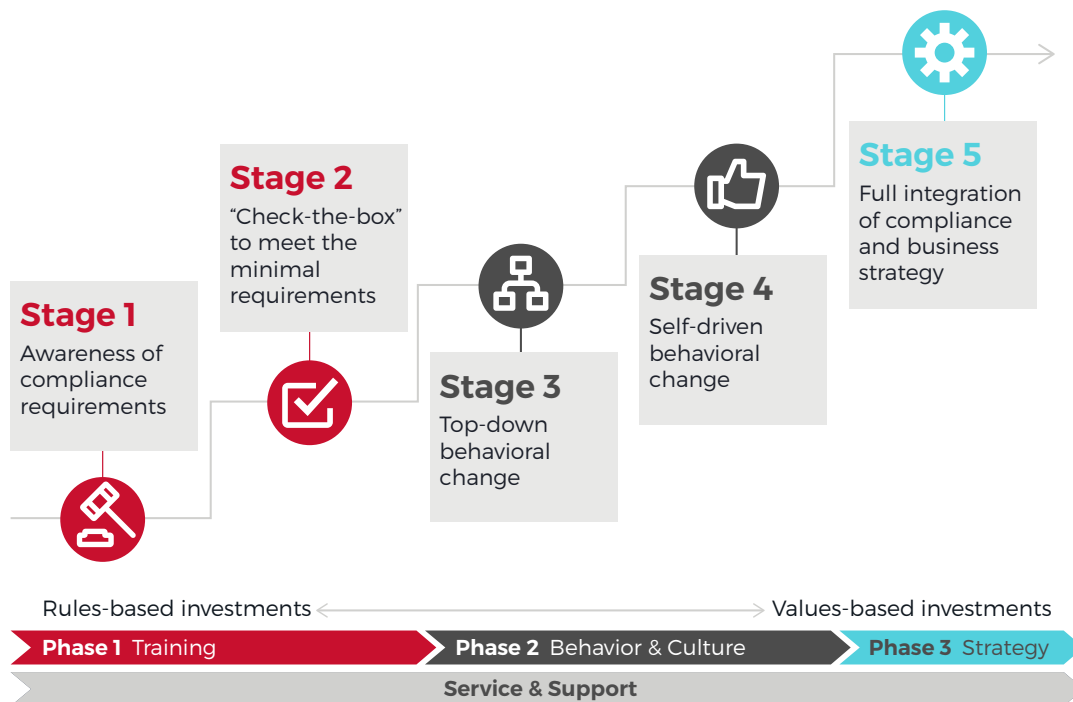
Stage 1
Awareness of compliance requirements

Stage 2
“Check-the-box” to meet the minimal requirements

Stage 3
Top-down behavioral change

Stage 4
Self-driven behavioral change

Stage 5
Full integration of compliance and business strategy

Rules-based investments

Values-based investments

Phase 1 Training

Phase 2 Behavior & Culture

Phase 3 Strategy

Service & Support